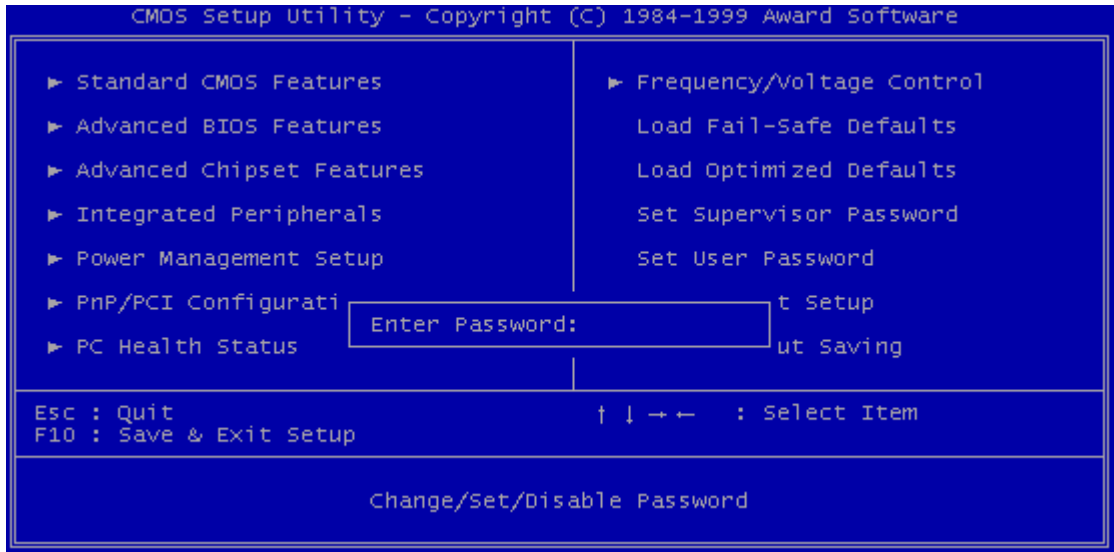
CMOS Setup Utility - Copyright (C) 1984-1999 Award Software

► Standard CMOS Features
► Advanced BIOS Features
► Advanced Chipset Features
► Integrated Peripherals
► Power Management Setup
► PnP/PCI Configurati
► PC Health Status

► Frequency/Voltage Control
Load Fail-Safe Defaults
Load Optimized Defaults
Set Supervisor Password
Set User Password
t Setup
ut Saving

Enter Password:

Esc : Quit
F10 : Save & Exit Setup

↑ ↓ → ← : Select Item

Change/Set/Disable Password